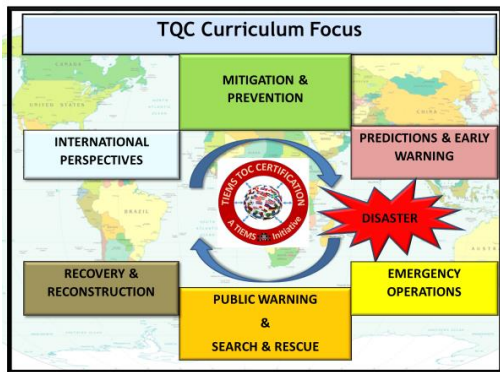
TQC Curriculum Focus

MITIGATION & PREVENTION

INTERNATIONAL PERSPECTIVES

PREDICTIONS & EARLY WARNING

TIEMS TQC CERTIFICATION
A TIEMS Initiative

DISASTER

RECOVERY & RECONSTRUCTION

EMERGENCY OPERATIONS

PUBLIC WARNING
&
SEARCH & RESCUE

CANADA
UNITED STATES
BRAZIL